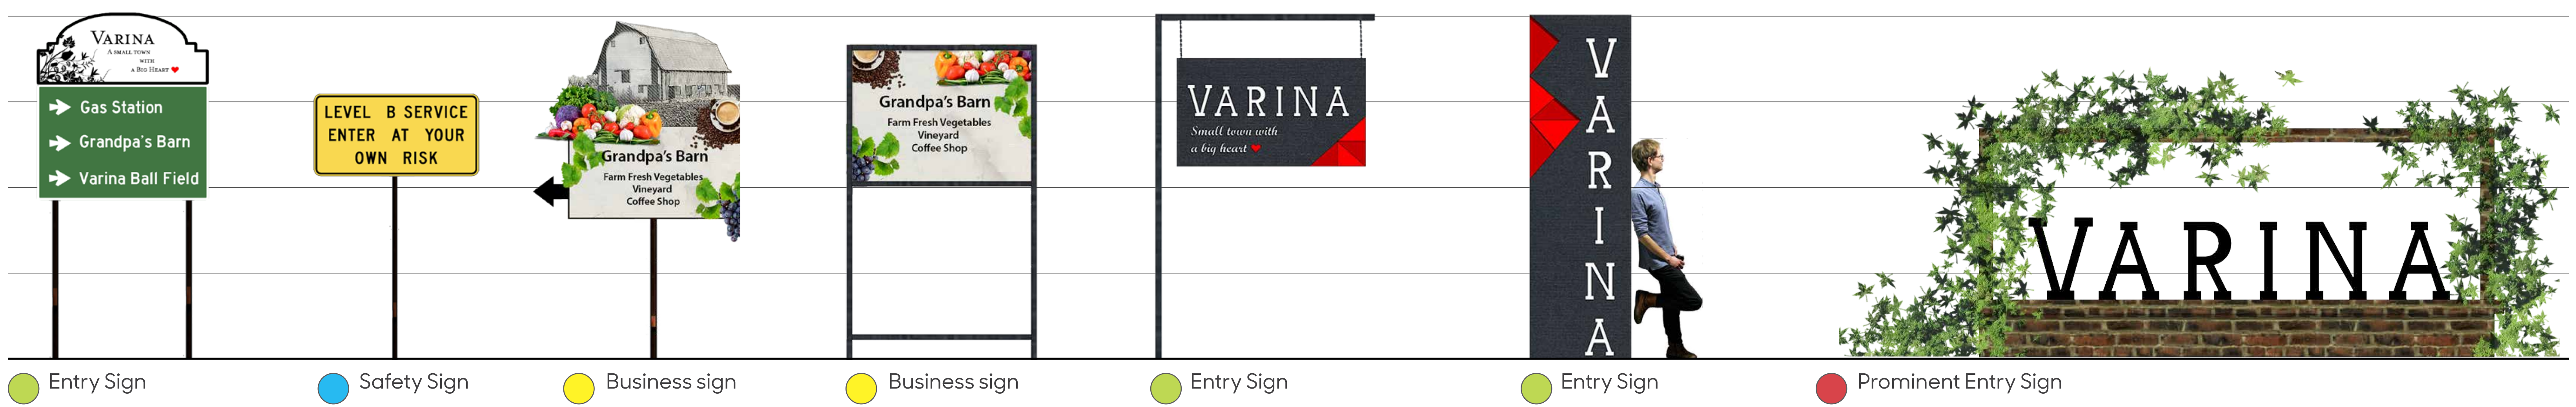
VARINA
A SMALL TOWN WITH A BIG HEART

Gas Station
Grandpa's Barn
Varina Ball Field

LEVEL B SERVICE ENTER AT YOUR OWN RISK

Grandpa's Barn
Farm Fresh Vegetables
Vineyard
Coffee Shop

Grandpa's Barn
Farm Fresh Vegetables
Vineyard
Coffee Shop

VARINA
Small town with a big heart

VARINA

VARINA

Entry Sign
Safety Sign
Business sign
Business sign
Entry Sign
Entry Sign
Prominent Entry Sign